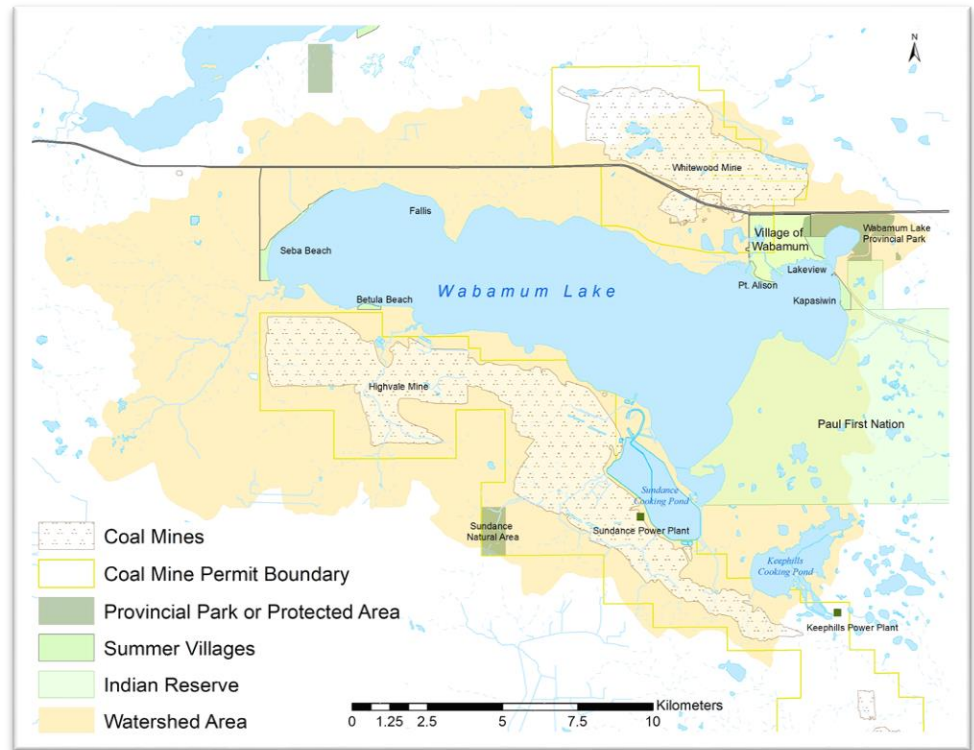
N

Whitewood Mine

Fallis

Village of Wabamum

Wabamum Lake Provincial Park

Seba Beach

Lakeview

Wabamum Lake

Pt. Alison

Kapasiwin

Betula Beach

Highvale Mine

Paul First Nation

Sundance Cooling Pond

Sundance Natural Area

Sundance Power Plant

Keephills Cooling Pond

Keephills Power Plant

Coal Mines

Coal Mine Permit Boundary

Provincial Park or Protected Area

Summer Villages

Indian Reserve

Watershed Area

Kilometers

0 1.25 2.5 5 7.5 10